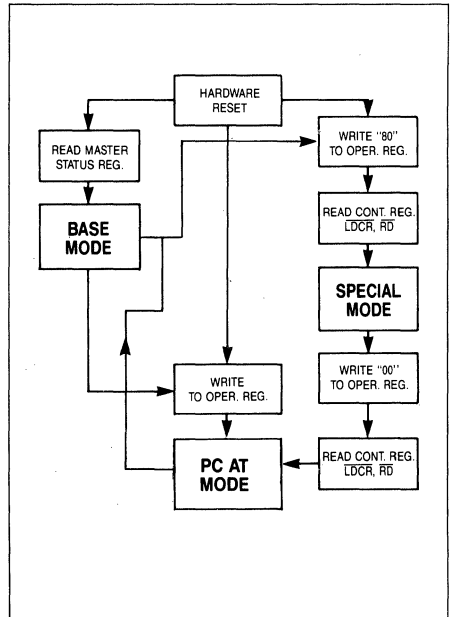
HARDWARE RESET

READ MASTER STATUS REG.

BASE MODE

WRITE "80" TO OPER. REG.

READ CONT. REG. $\overline{LDCR}$, $\overline{RD}$

SPECIAL MODE

WRITE "00" TO OPER. REG.

WRITE TO OPER. REG.

PC AT MODE

READ CONT. REG. $\overline{LDCR}$, $\overline{RD}$